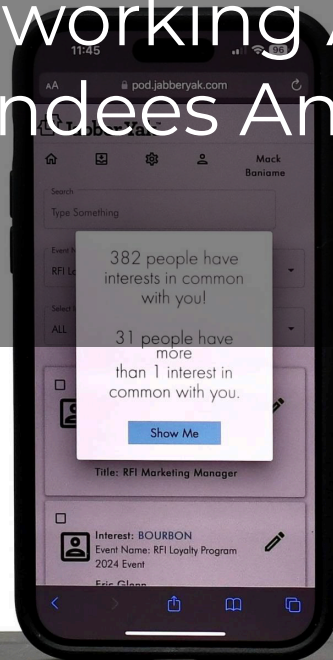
working A
ndees An

11:45
96
AA
pod.jabberyak.com
JabberYak
Mack Baniame
Search
Type Something
Event N
RFI Lo
Select
ALL

382 people have interests in common with you!

31 people have more than 1 interest in common with you.

Show Me

Title: RFI Marketing Manager

Interest: BOURBON
Event Name: RFI Loyalty Program 2024 Event
Eric Glenn